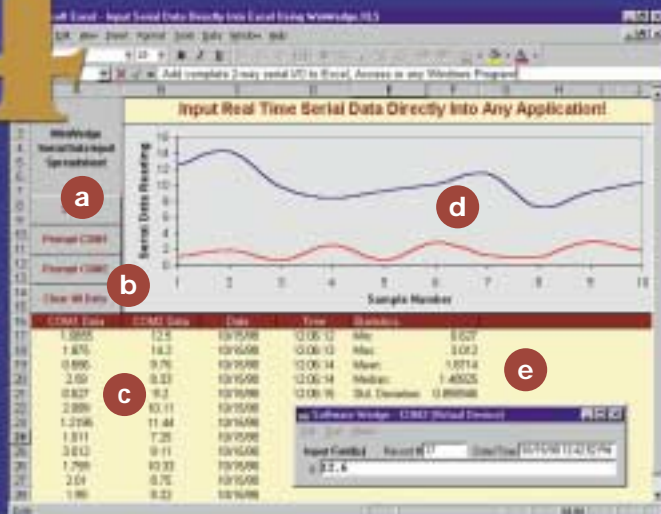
soft Excel - Input Serial Data Directly Into Excel Using WinWedge.XLS

Add complete 2-way serial I/O to Excel, Access or any Windows Program

Input Real Time Serial Data Directly Into Any Application!

WinWedge Serial Data Input Spreadsheet

a

Prompt COM1

Prompt COM2

Clear All Data

b

Serial Data Reading

16
14
12
10
8
6
4
2
0

1 2 3 4 5 6 7 8 9 10

Sample Number

d

| COM1 Data | COM2 Data | Date | Time | Statistics |  |
|---|---|---|---|---|---|
| 1.0865 | 12.5 | 10/15/98 | 12:06:12 | Min: | 0.527 |
| 1.876 | 14.2 | 10/15/98 | 12:06:13 | Max: | 3.012 |
| 0.886 | 9.76 | 10/15/98 | 12:06:14 | Mean: | 1.6714 |
| 2.59 | 8.33 | 10/15/98 | 12:06:14 | Median: | 1.40025 |
| 0.527 | 9.2 | 10/15/98 | 12:06:15 | Std. Deviation: | 0.868946 |
| 2.889 | 10.11 | 10/15/98 |  |  |  |
| 1.2196 | 11.44 | 10/15/98 |  |  |  |
| 1.811 | 7.25 | 10/15/98 |  |  |  |
| 3.012 | 9.11 | 10/15/98 |  |  |  |
| 1.798 | 10.33 | 10/15/98 |  |  |  |
| 2.01 | 8.75 | 10/15/98 |  |  |  |
| 1.90 | 9.22 | 10/15/98 |  |  |  |

c

e

Software Wedge - COM2 (Virtual Device)

Input Field(s) Record # 17 Date/Time 10/15/98 12:42:52 PM

27.6